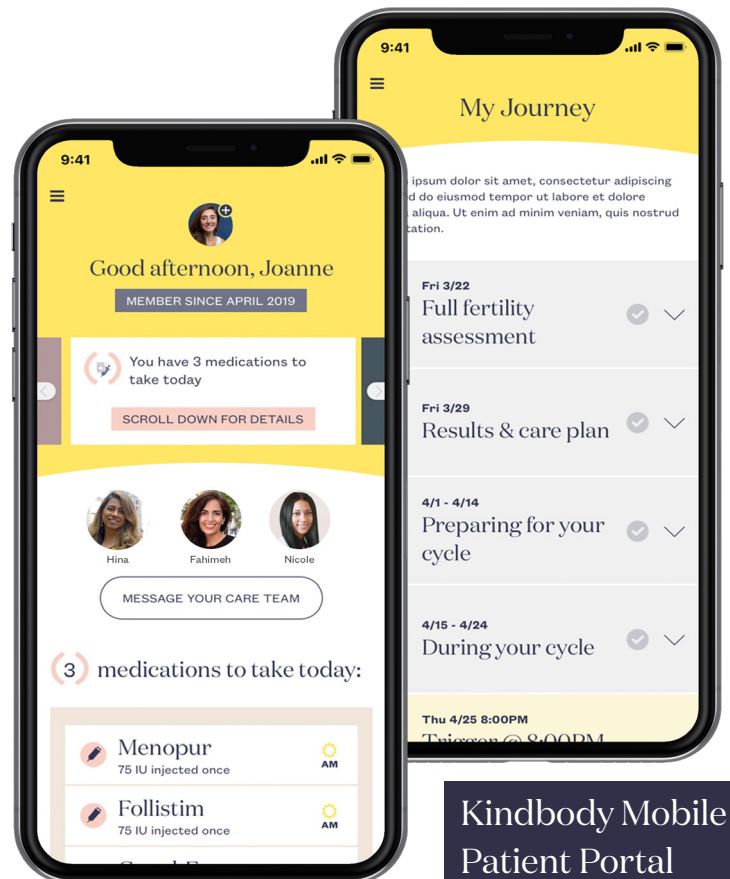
9:41

Good afternoon, Joanne

MEMBER SINCE APRIL 2019

You have 3 medications to take today

SCROLL DOWN FOR DETAILS

Hina

Fahimeh

Nicole

MESSAGE YOUR CARE TEAM

3 medications to take today:

Menopur
75 IU injected once
AM

Follistim
75 IU injected once
AM

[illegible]

9:41

My Journey

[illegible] ipsum dolor sit amet, consectetur adipiscing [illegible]d do eiusmod tempor ut labore et dolore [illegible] aliqua. Ut enim ad minim veniam, quis nostrud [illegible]tation.

Fri 3/22
Full fertility assessment

Fri 3/29
Results & care plan

4/1 - 4/14
Preparing for your cycle

4/15 - 4/24
During your cycle

Thu 4/25 8:00PM
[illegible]

Kindbody Mobile Patient Portal